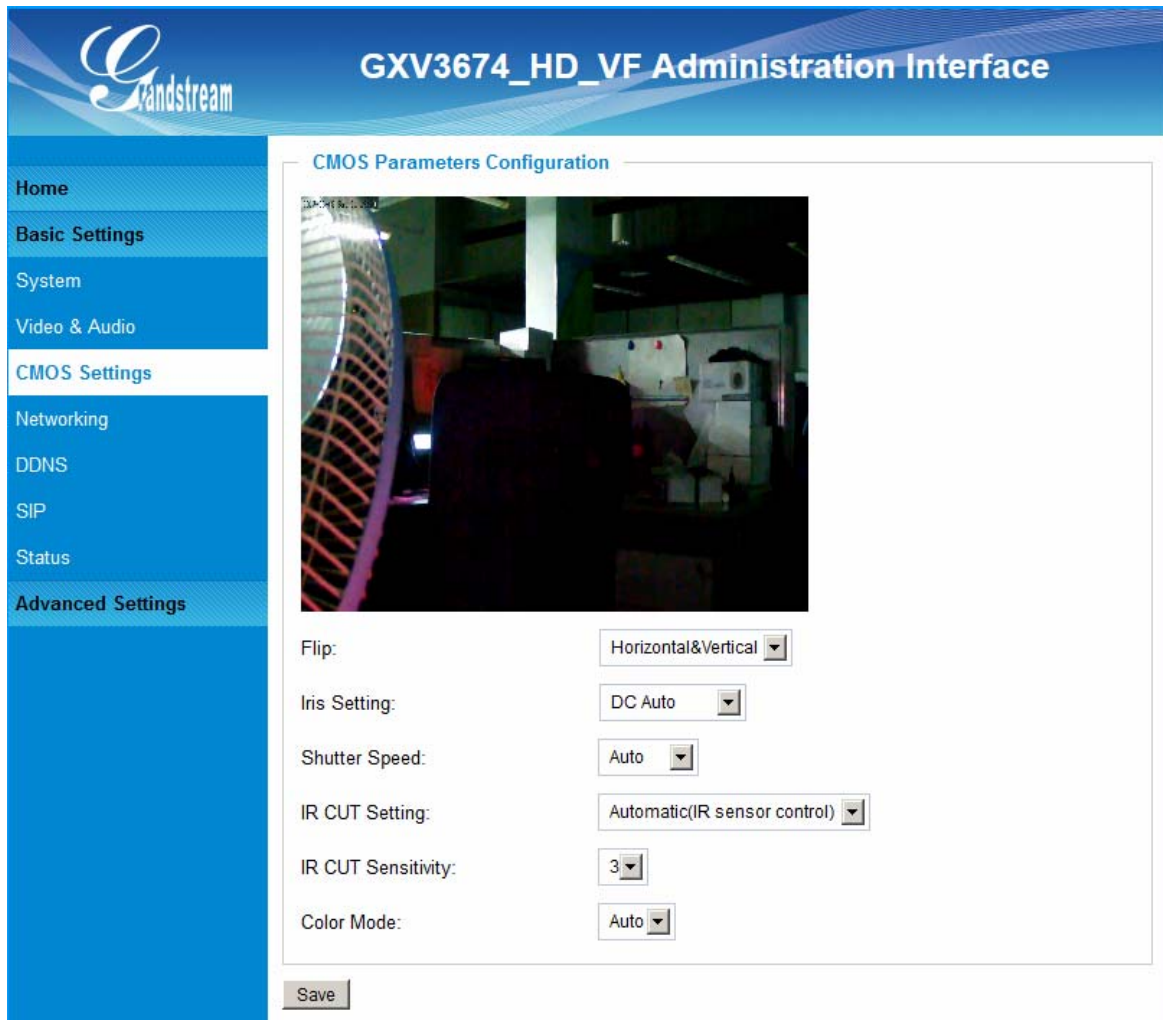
Grandstream

GXV3674_HD_VF Administration Interface

Home
Basic Settings
System
Video & Audio
CMOS Settings
Networking
DDNS
SIP
Status
Advanced Settings

CMOS Parameters Configuration

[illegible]

Flip: Horizontal&Vertical

Iris Setting: DC Auto

Shutter Speed: Auto

IR CUT Setting: Automatic(IR sensor control)

IR CUT Sensitivity: 3

Color Mode: Auto

Save